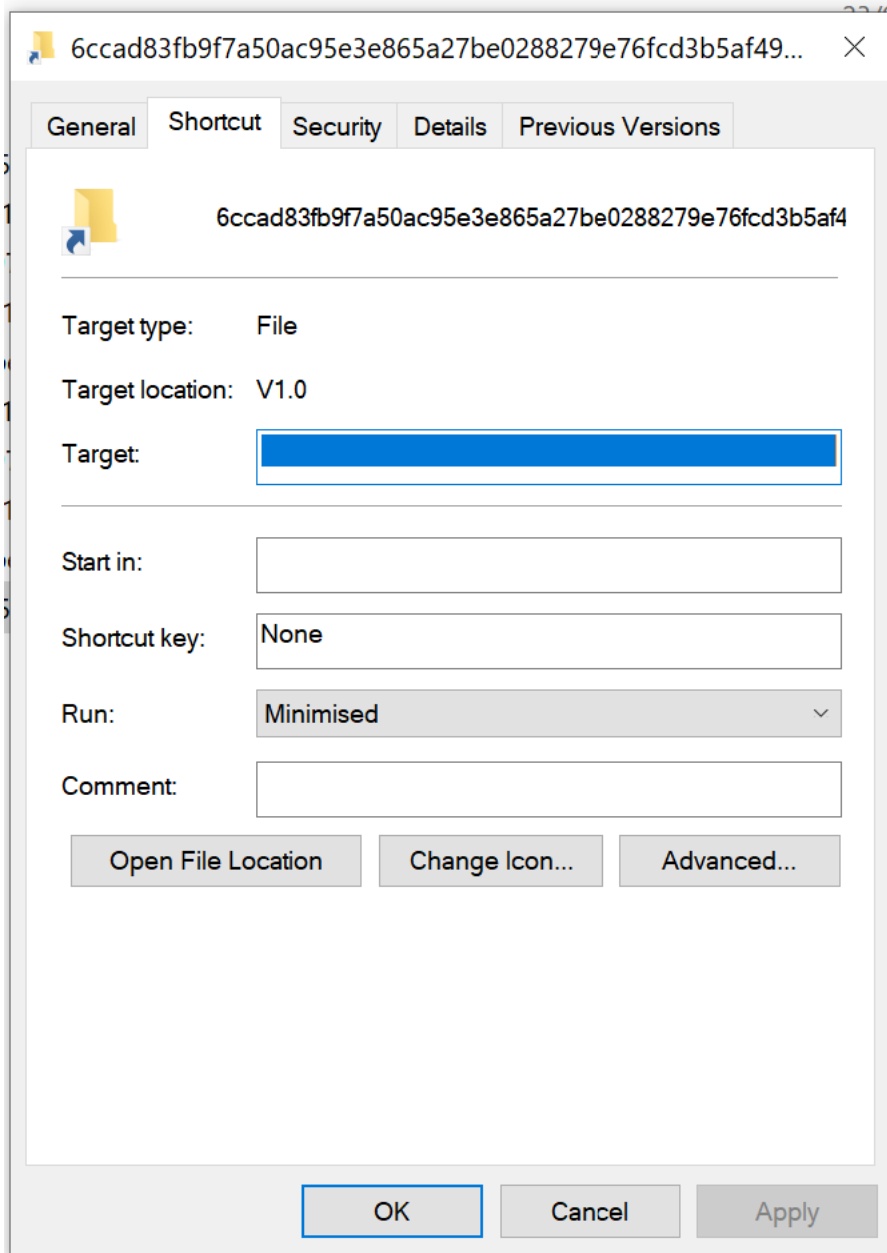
6ccad83fb9f7a50ac95e3e865a27be0288279e76fcd3b5af49...

General | Shortcut | Security | Details | Previous Versions

6ccad83fb9f7a50ac95e3e865a27be0288279e76fcd3b5af4

Target type: File

Target location: V1.0

Target:

Start in:

Shortcut key: None

Run: Minimised

Comment:

Open File Location | Change Icon... | Advanced...

OK | Cancel | Apply